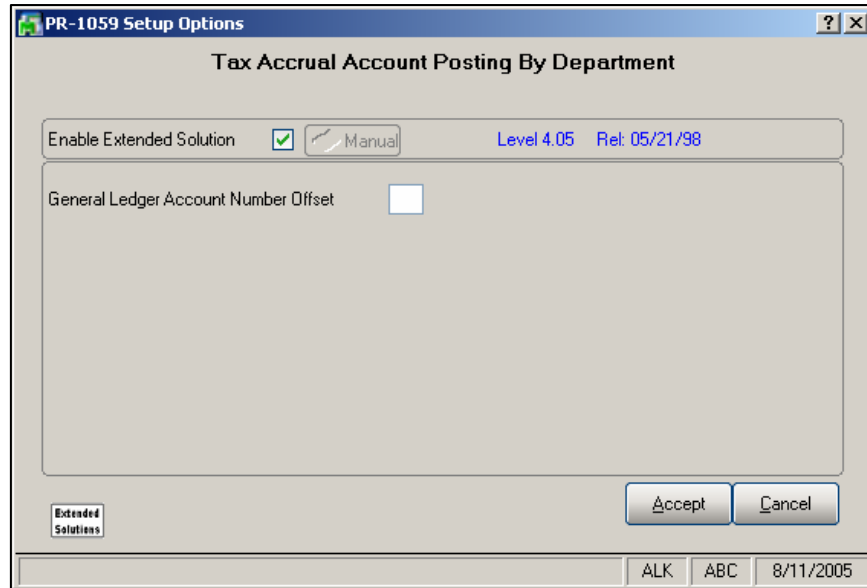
PR-1059 Setup Options

?

Tax Accrual Account Posting By Department

Enable Extended Solution

Manual

Level 4.05 Rel: 05/21/98

General Ledger Account Number Offset

Extended Solutions

Accept

Cancel

ALK

ABC

8/11/2005